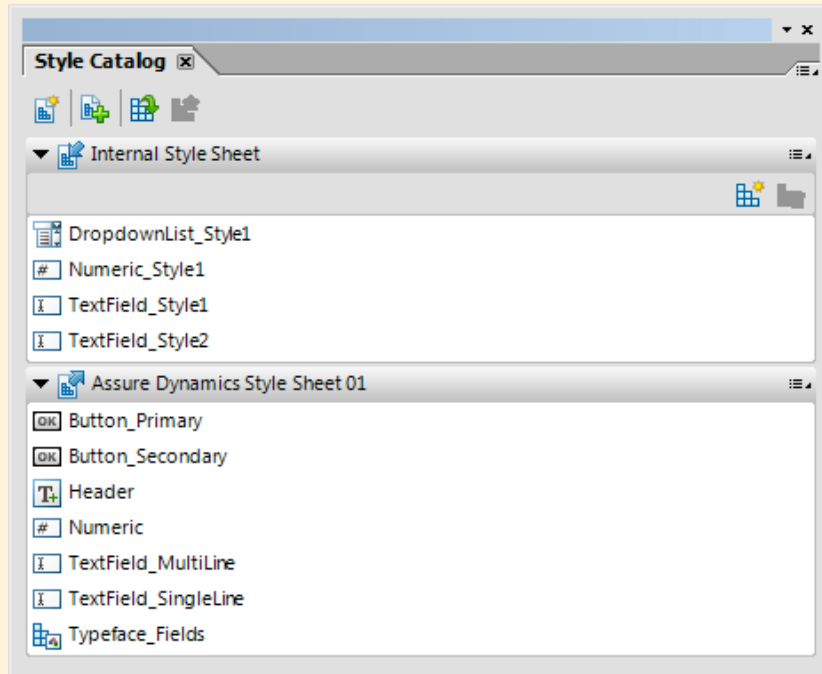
Style Catalog

Internal Style Sheet

DropdownList_Style1

Numeric_Style1

TextField_Style1

TextField_Style2

Assure Dynamics Style Sheet 01

OK Button_Primary

OK Button_Secondary

Header

Numeric

TextField_MultiLine

TextField_SingleLine

Typeface_Fields